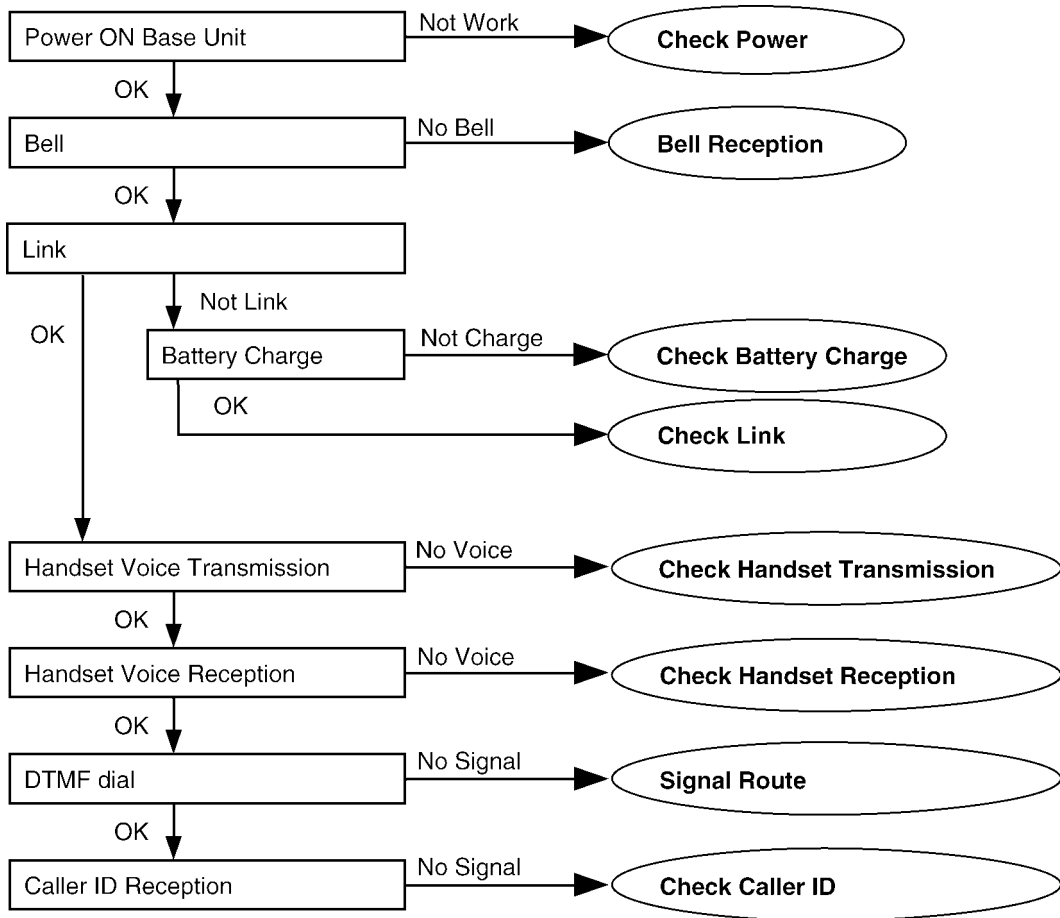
Power ON Base Unit
Not Work
Check Power
OK
Bell
No Bell
Bell Reception
OK
Link
OK
Not Link
Battery Charge
Not Charge
Check Battery Charge
OK
Check Link
Handset Voice Transmission
No Voice
Check Handset Transmission
OK
Handset Voice Reception
No Voice
Check Handset Reception
OK
DTMF dial
No Signal
Signal Route
OK
Caller ID Reception
No Signal
Check Caller ID